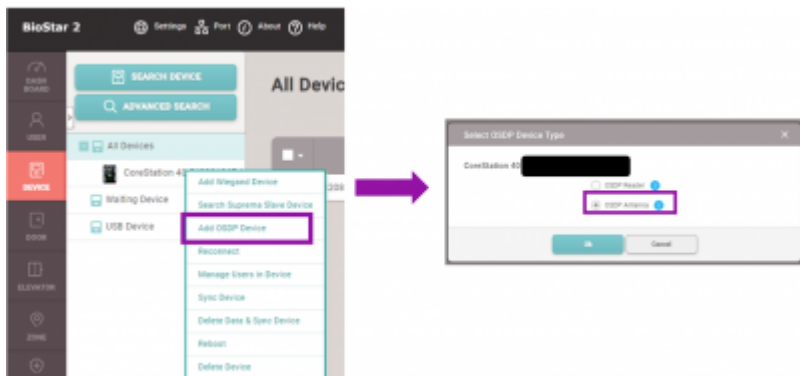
BioStar 2

Settings Port About Help

DASH BOARD

USER

DEVICE

DOOR

ELEVATOR

ZONE

SEARCH DEVICE

ADVANCED SEARCH

All Devices

All Devices

CoreStation 40

Waiting Device

USB Device

Add Wiegand Device

Search Suprema Slave Device

Add OSDP Device

Reconnect

Manage Users in Device

Sync Device

Delete Data & Sync Device

Reboot

Delete Device

Select OSDP Device Type

CoreStation 40

OSDP Reader

OSDP Antenna

Ok

Cancel